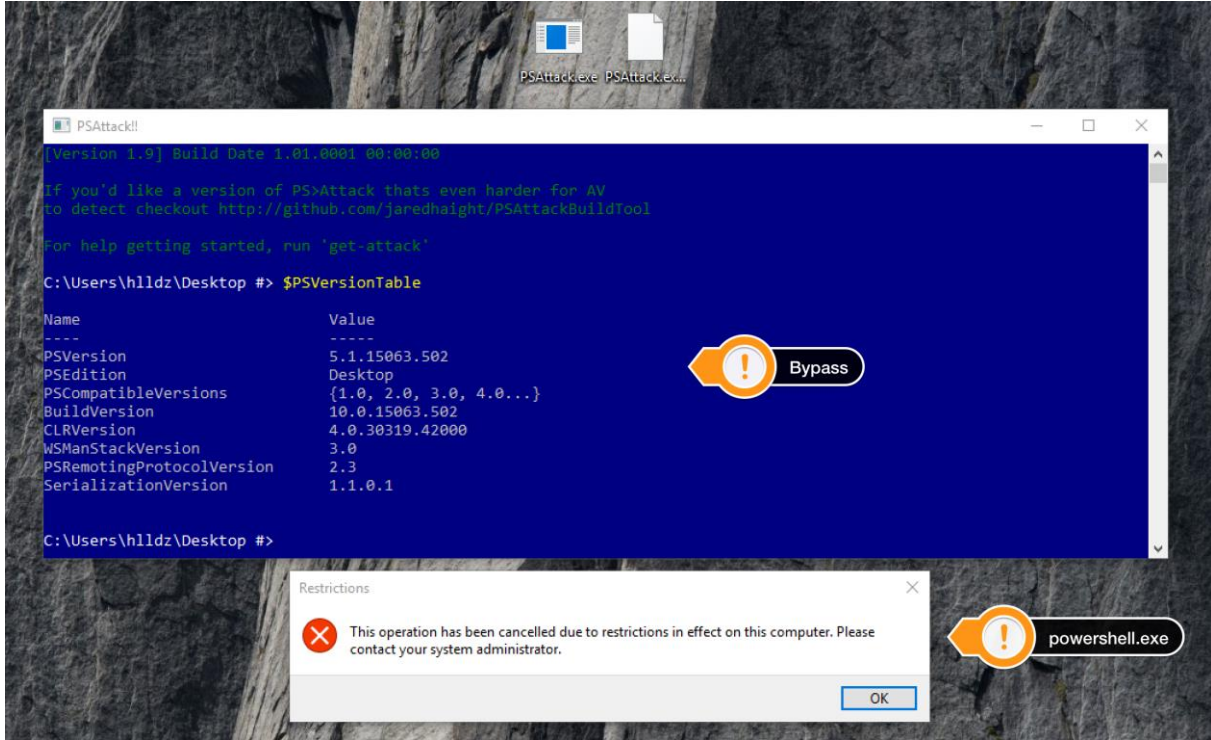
PSAttack.exe PSAttack.ex...

PSAttack!!

[Version 1.9] Build Date 1.01.0001 00:00:00

If you'd like a version of PS>Attack thats even harder for AV to detect checkout http://github.com/jaredhaight/PSAttackBuildTool

For help getting started, run 'get-attack'

C:\Users\hlldz\Desktop #> $PSVersionTable

| Name | Value |
|---|---|
| ---- | ----- |
| PSVersion | 5.1.15063.502 |
| PSEdition | Desktop |
| PSCompatibleVersions | {1.0, 2.0, 3.0, 4.0...} |
| BuildVersion | 10.0.15063.502 |
| CLRVersion | 4.0.30319.42000 |
| WSManStackVersion | 3.0 |
| PSRemotingProtocolVersion | 2.3 |
| SerializationVersion | 1.1.0.1 |

C:\Users\hlldz\Desktop #>

Bypass

Restrictions

This operation has been cancelled due to restrictions in effect on this computer. Please contact your system administrator.

OK

powershell.exe